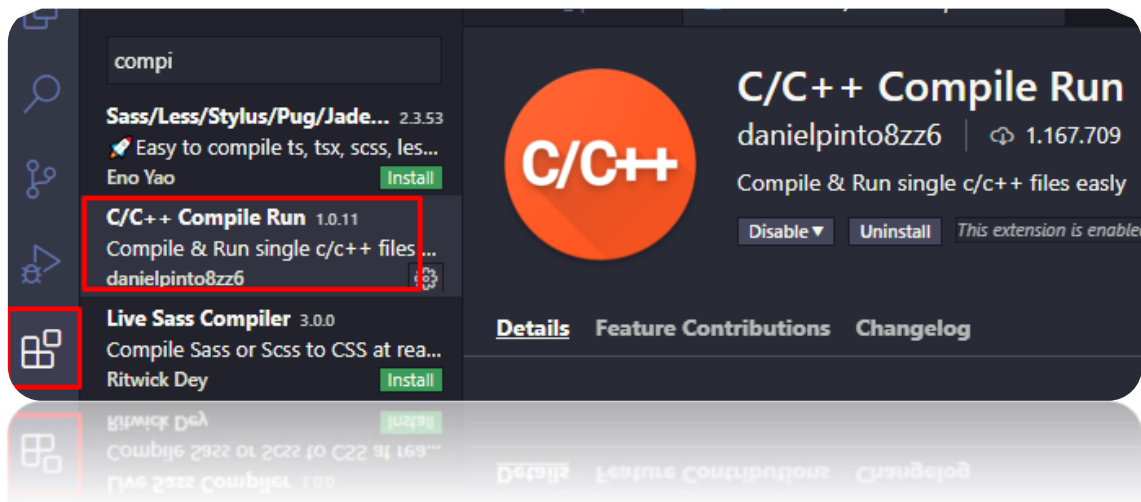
compi

Sass/Less/Stylus/Pug/Jade... 2.3.53
🚀 Easy to compile ts, tsx, scss, les...
Eno Yao
Install

C/C++ Compile Run 1.0.11
Compile & Run single c/c++ files ...
danielpinto8zz6

Live Sass Compiler 3.0.0
Compile Sass or Scss to CSS at rea...
Ritwick Dey
Install

C/C++

C/C++ Compile Run
danielpinto8zz6 | 1.167.709
Compile & Run single c/c++ files easly
Disable ▾ Uninstall This extension is enable

Details Feature Contributions Changelog